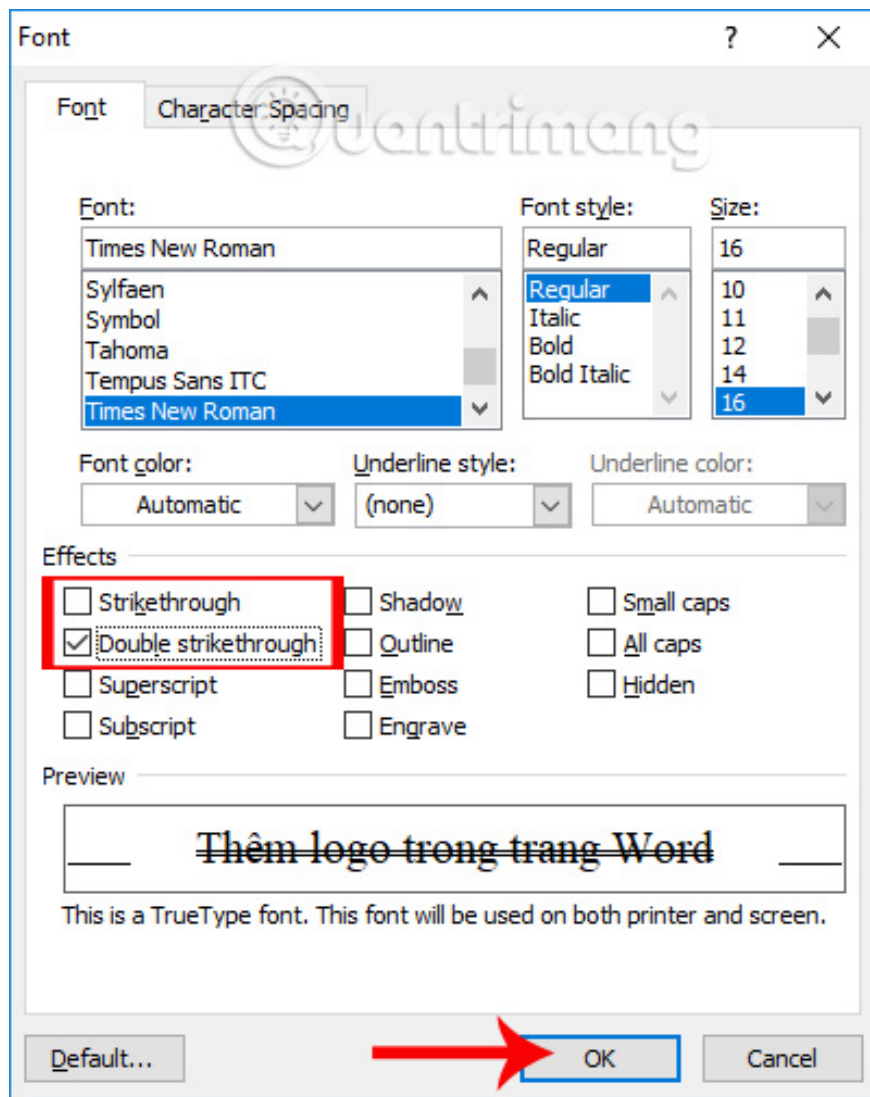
Font ? X

Font Character Spacing

quantrimang

Font:
Times New Roman
Sylfaen
Symbol
Tahoma
Tempus Sans ITC
Times New Roman

Font style:
Regular
Regular
Italic
Bold
Bold Italic

Size:
16
10
11
12
14
16

Font color:
Automatic

Underline style:
(none)

Underline color:
Automatic

Effects

Strikethrough
Double strikethrough
Superscript
Subscript
Shadow
Outline
Emboss
Engrave
Small caps
All caps
Hidden

Preview

Thêm logo trong trang Word

This is a TrueType font. This font will be used on both printer and screen.

Default...
OK
Cancel